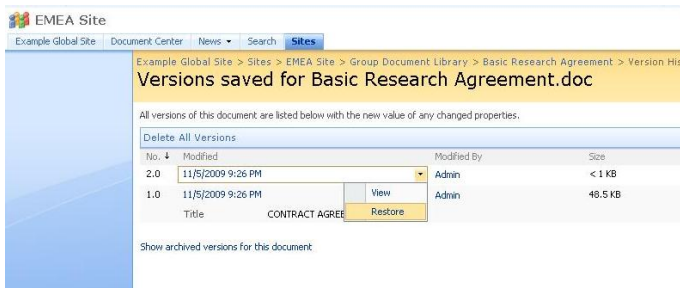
EMEA Site

Example Global Site | Document Center | News ▾ | Search | Sites

Example Global Site > Sites > EMEA Site > Group Document Library > Basic Research Agreement > Version His

Versions saved for Basic Research Agreement.doc

All versions of this document are listed below with the new value of any changed properties.

Delete All Versions

| No. ↓ | Modified | Modified By | Size |
|---|---|---|---|
| 2.0 | 11/5/2009 9:26 PM | Admin | < 1 KB |
| 1.0 | 11/5/2009 9:26 PM | Admin | 48.5 KB |
| | Title CONTRACT AGREE | | |

View
Restore

Show archived versions for this document